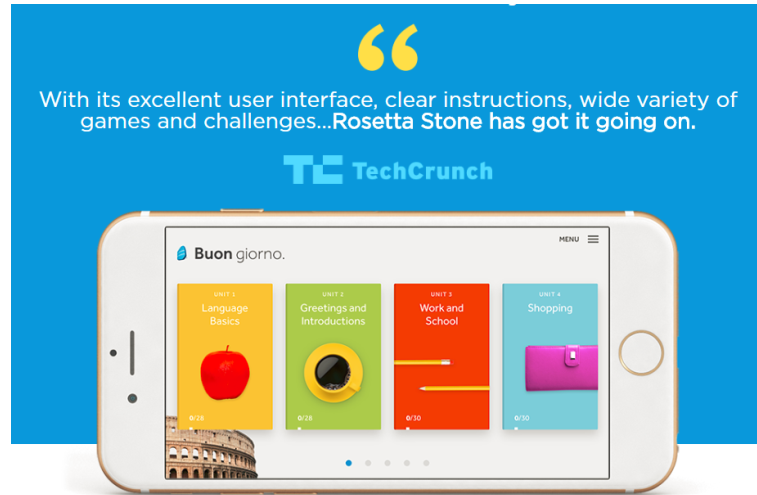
“

With its excellent user interface, clear instructions, wide variety of games and challenges...Rosetta Stone has got it going on.

TechCrunch

Buon giorno.

MENU

UNIT 1
Language Basics
0/28

UNIT 2
Greetings and Introductions
0/28

UNIT 3
Work and School
0/30

UNIT 4
Shopping
0/30